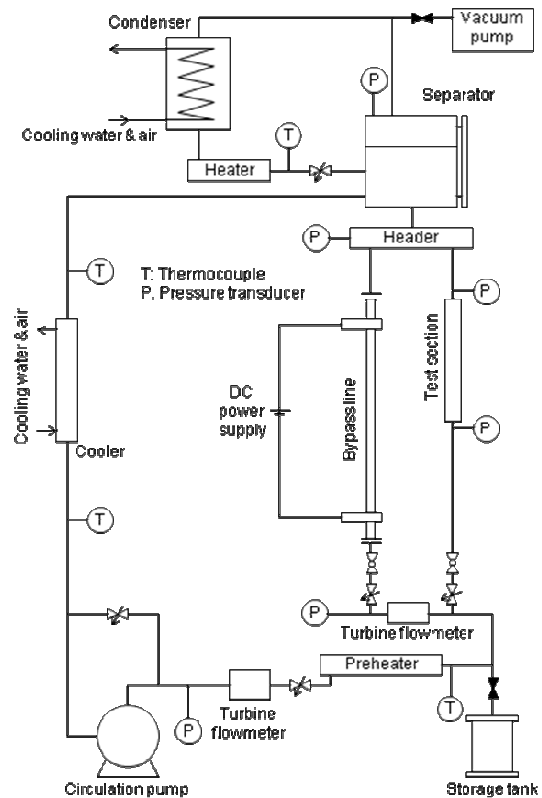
Condenser

Vacuum pump

P

Separator

T

Cooling water & air

Heater

P

Header

T

T: Thermocouple
P. Pressure transducer

P

Cooling water & air

DC power supply

Bypass line

Test section

P

Cooler

T

P

Turbine flowmeter

Preheater

T

P

Turbine flowmeter

Circulation pump

Storage tank